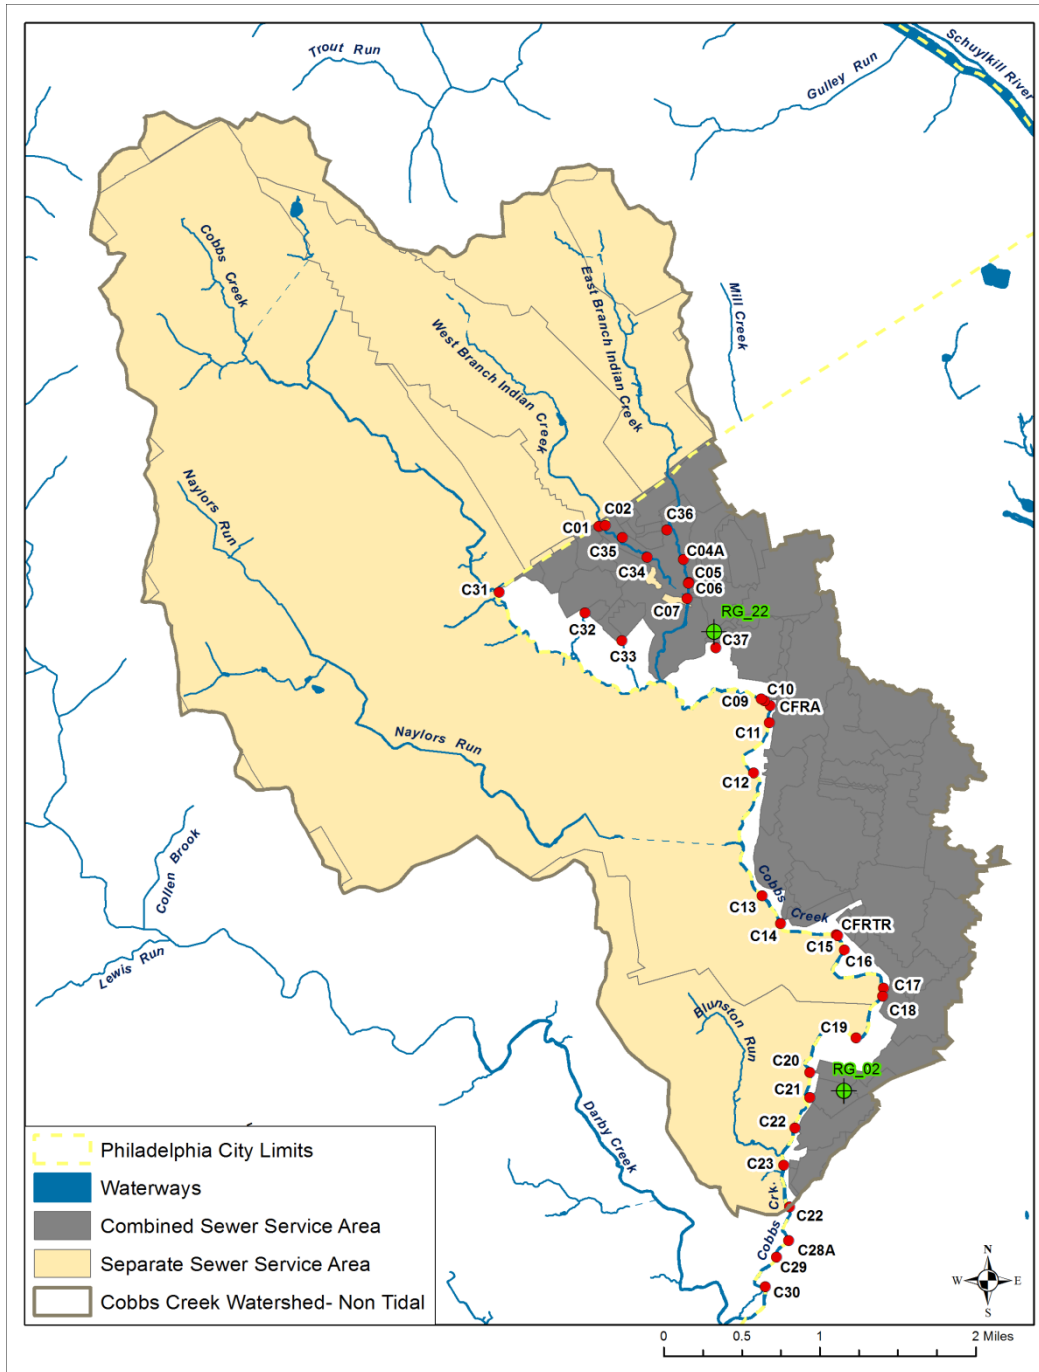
Trout Run
Gulley Run
Schuylkill River
Cobbs Creek
West Branch Indian Creek
East Branch Indian Creek
Mill Creek
Naylors Run
C02
C01
C36
C35
C04A
C34
C05
C06
C31
C07
RG_22
C32
C37
C33
C10
C09
CFRA
C11
Naylors Run
C12
Cobbs Creek
Collen Brook
C13
C14
CFRTR
C15
C16
Lewis Run
C17
C18
Blunston Run
C19
C20
RG_02
C21
Darby Creek
C22
C23
Crk.
C22
Cobbs
C28A
C29
C30
Philadelphia City Limits
Waterways
Combined Sewer Service Area
Separate Sewer Service Area
Cobbs Creek Watershed- Non Tidal
N
W
E
S
0
0.5
1
2 Miles